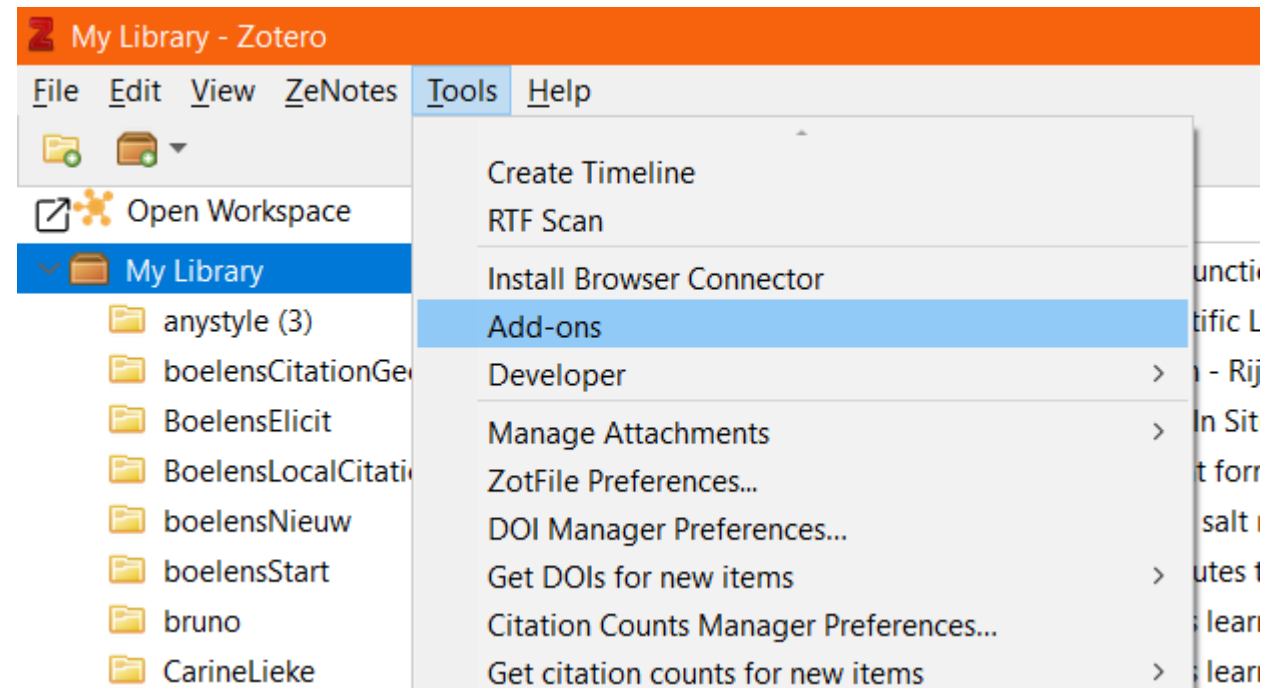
My Library - Zotero

File Edit View ZeNotes Tools Help

Open Workspace

My Library

anystyle (3)

boelensCitationGe

BoelensElicit

BoelensLocalCitati

boelensNieuw

boelensStart

bruno

CarineLieke

Create Timeline
RTF Scan

Install Browser Connector
Add-ons
Developer

Manage Attachments
ZotFile Preferences...
DOI Manager Preferences...
Get DOIs for new items
Citation Counts Manager Preferences...
Get citation counts for new items

uncti
tific L
n - Rij
In Sit
t forn
salt
utes t
s learn
s learn